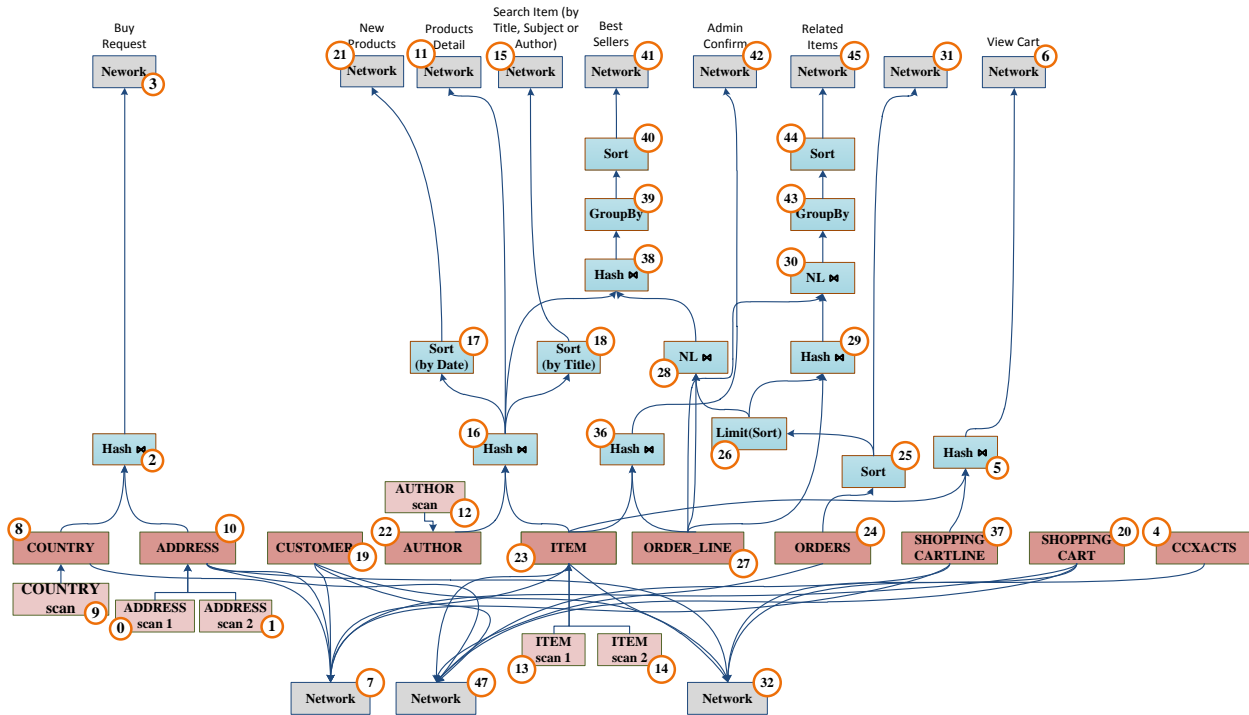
Buy Request
Nework 3

New Products
21 Network

Products Detail
11 Network

Search Item (by Title, Subject or Author)
15 Network

Best Sellers
Network 41

Admin Confirm
Network 42

Related Items
Network 45

Network 31

View Cart
Network 6

Sort 40
GroupBy 39
Hash ⋈ 38

44 Sort
43 GroupBy
30 NL ⋈
Hash ⋈ 29

Sort (by Date) 17
Sort (by Title) 18
NL ⋈
28

16 Hash ⋈
36 Hash ⋈
Limit(Sort)
26
Sort 25
Hash ⋈
5

Hash ⋈
2

AUTHOR scan 12

8 COUNTRY
ADDRESS 10
CUSTOMER 19
22 AUTHOR
23 ITEM
ORDER_LINE 27
ORDERS 24
SHOPPING CARTLINE 37
SHOPPING CART 20
4 CCXACTS

COUNTRY scan 9
ADDRESS scan 1 0
ADDRESS scan 2 1
ITEM scan 1 13
ITEM scan 2 14

Network 7
Network 47
Network 32